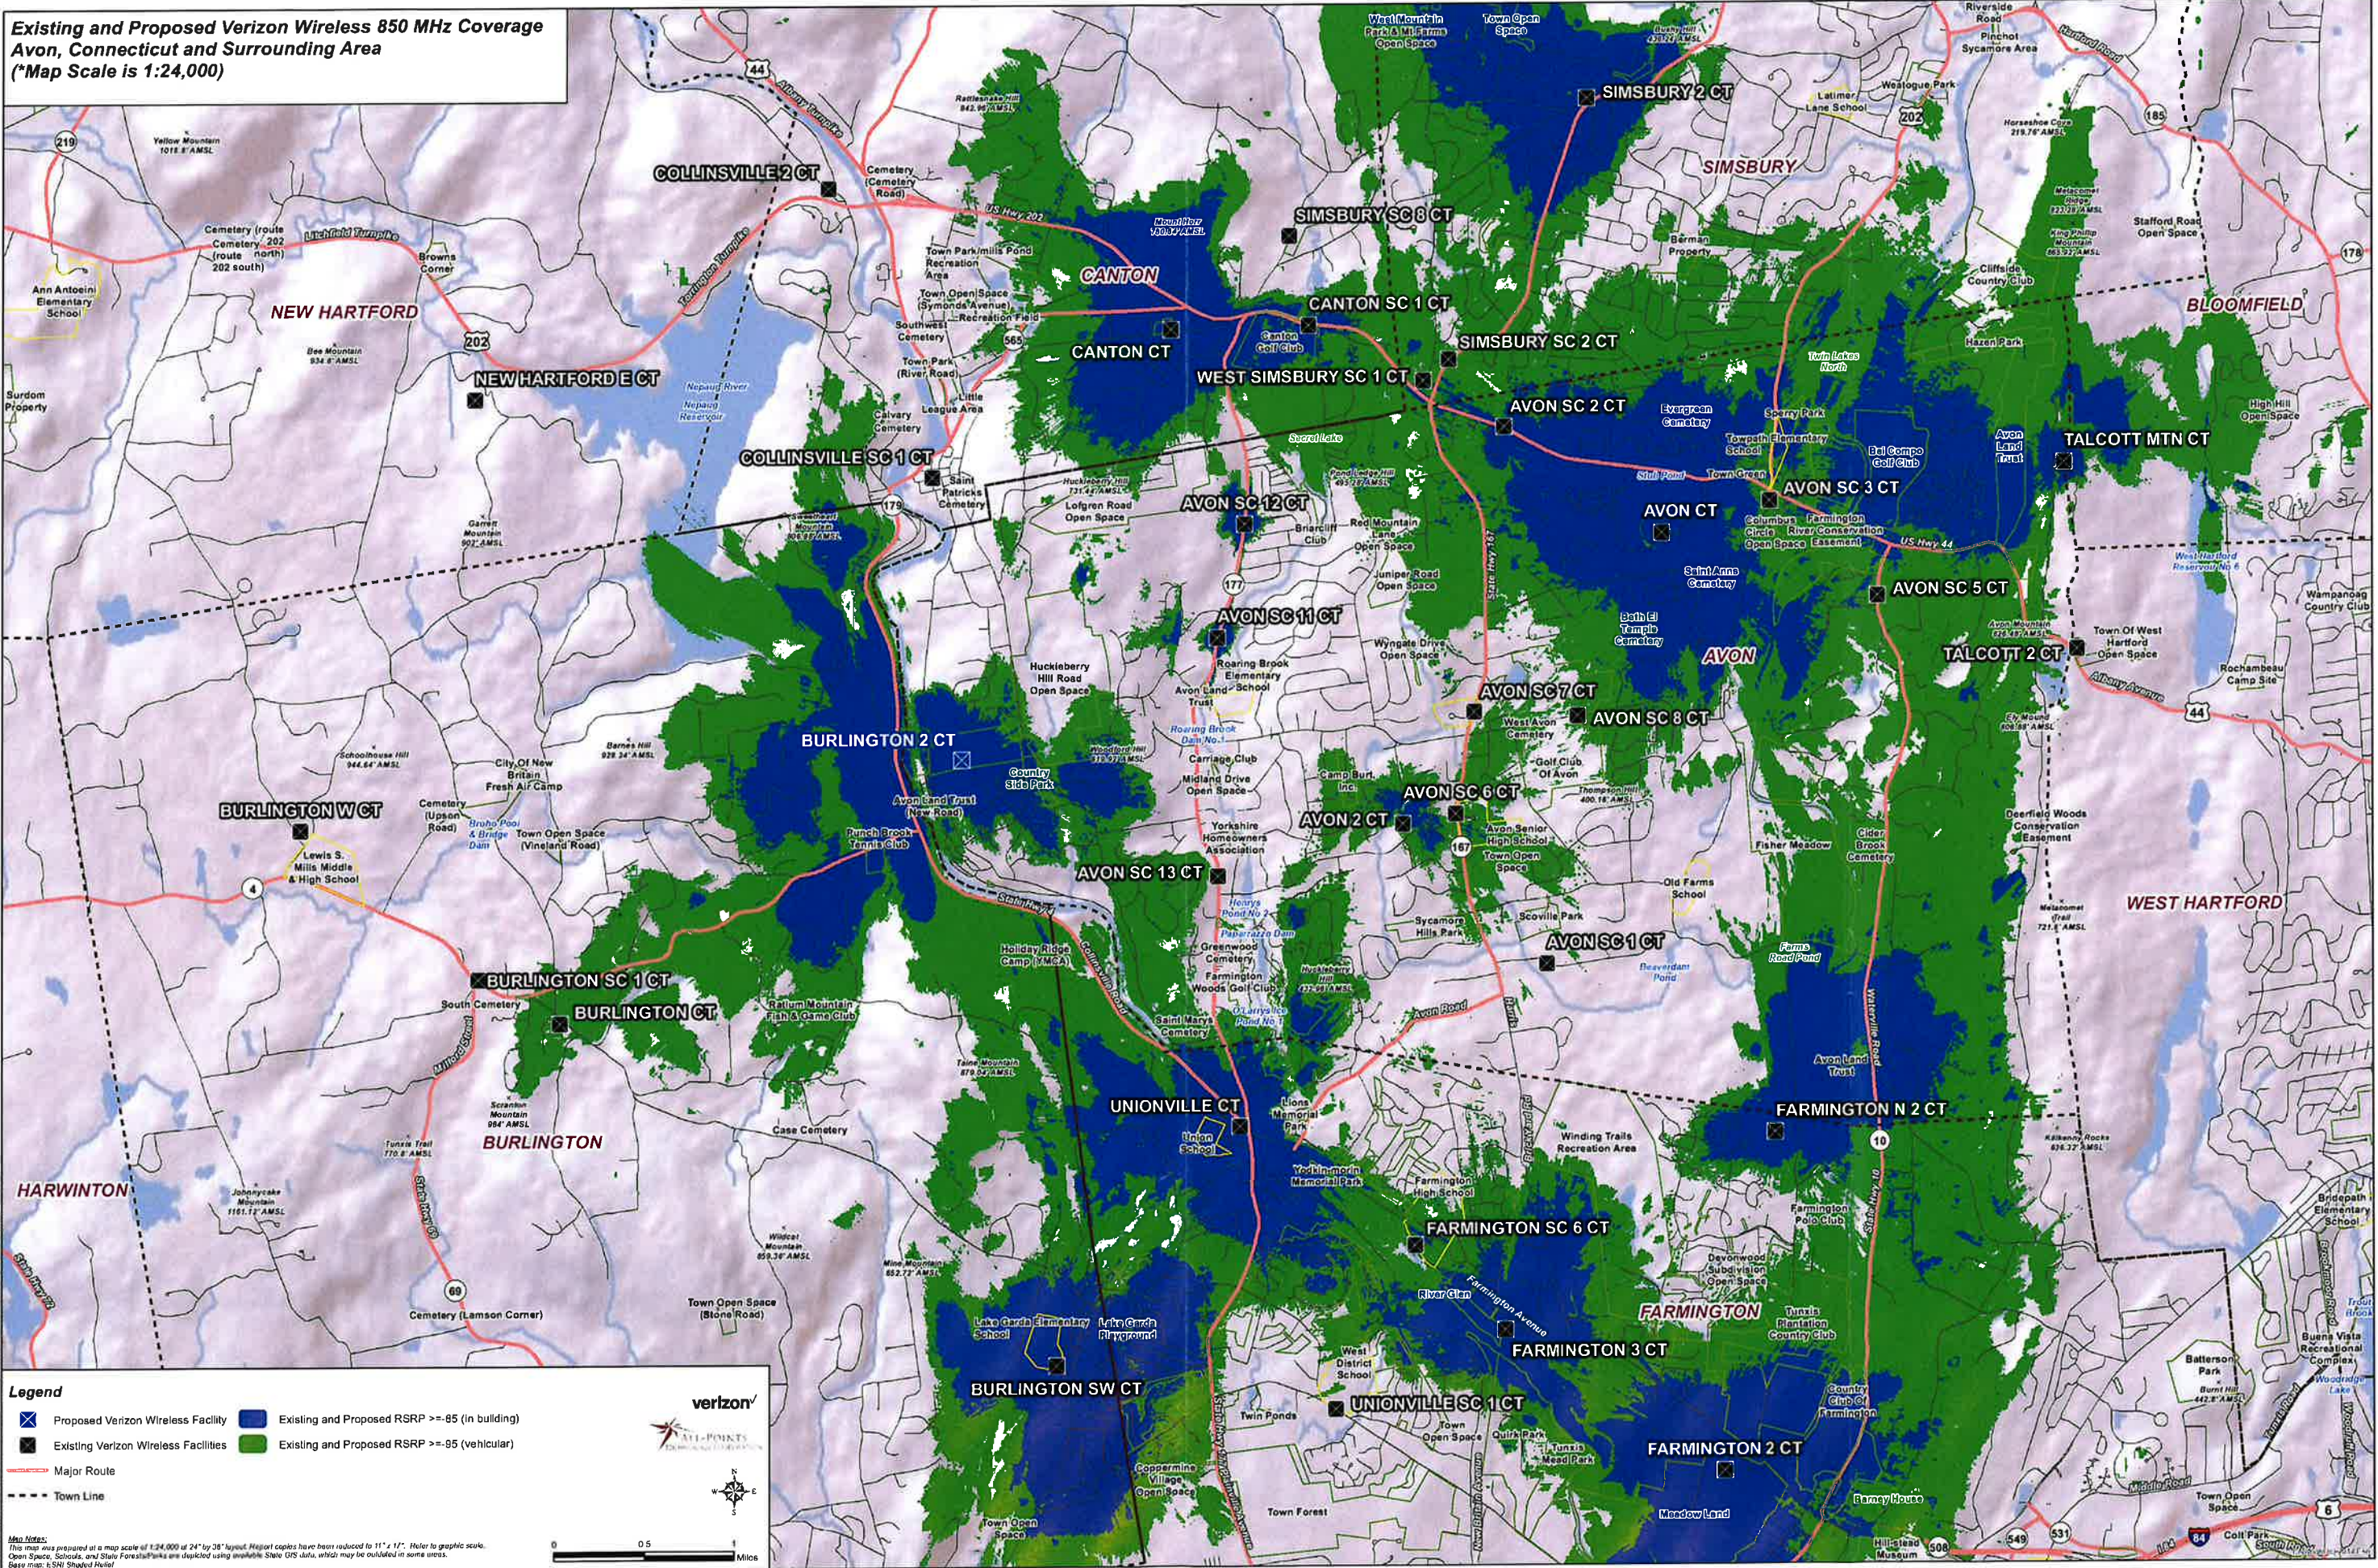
Existing and Proposed Verizon Wireless 850 MHz Coverage
Avon, Connecticut and Surrounding Area
(*Map Scale is 1:24,000)

SIMSBURY 2 CT
SIMSBURY
COLLINSVILLE 2 CT
SIMSBURY SC 8 CT
CANTON
CANTON SC 1 CT
CANTON CT
SIMSBURY SC 2 CT
WEST SIMSBURY SC 1 CT
BLOOMFIELD
NEW HARTFORD
NEW HARTFORD E CT
AVON SC 2 CT
TALCOTT MTN CT
COLLINSVILLE SC 1 CT
AVON SC 3 CT
AVON SC 12 CT
AVON CT
AVON SC 5 CT
AVON SC 11 CT
TALCOTT 2 CT
AVON
AVON SC 7 CT
AVON SC 8 CT
BURLINGTON 2 CT
BURLINGTON W CT
AVON SC 6 CT
AVON 2 CT
AVON SC 13 CT
WEST HARTFORD
AVON SC 1 CT
BURLINGTON SC 1 CT
BURLINGTON CT
UNIONVILLE CT
FARMINGTON N 2 CT
BURLINGTON
HARWINTON
FARMINGTON SC 6 CT
FARMINGTON
FARMINGTON 3 CT
BURLINGTON SW CT
UNIONVILLE SC 1 CT
FARMINGTON 2 CT

Legend
Proposed Verizon Wireless Facility
Existing Verizon Wireless Facilities
Existing and Proposed RSRP >=-85 (in building)
Existing and Proposed RSRP >=-95 (vehicular)
Major Route
Town Line

verizon
0 0.5 1 Miles